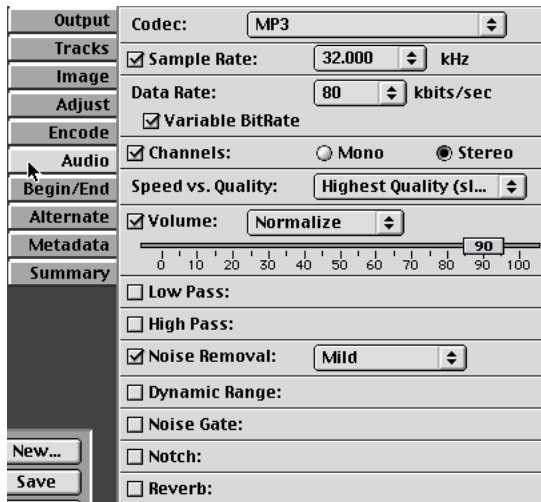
Output
Tracks
Image
Adjust
Encode
Audio
Begin/End
Alternate
Metadata
Summary

New...
Save

Codec: MP3
☑ Sample Rate: 32.000 kHz
Data Rate: 80 kbits/sec
☑ Variable BitRate
☑ Channels: ○ Mono ◉ Stereo
Speed vs. Quality: Highest Quality (sl...
☑ Volume: Normalize
90
0 10 20 30 40 50 60 70 80 90 100
☐ Low Pass:
☐ High Pass:
☑ Noise Removal: Mild
☐ Dynamic Range:
☐ Noise Gate:
☐ Notch:
☐ Reverb: